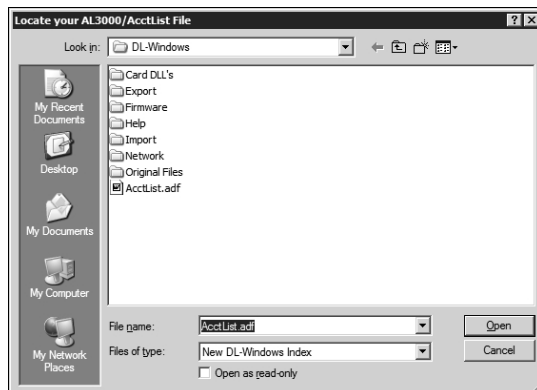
Locate your AL3000/AcctList File

?

Look in: DL-Windows

My Recent Documents

Desktop

My Documents

My Computer

My Network Places

Card DLL's
Export
Firmware
Help
Import
Network
Original Files
AcctList.adf

File name: AcctList.adf

Files of type: New DL-Windows Index

Open as read-only

Open

Cancel